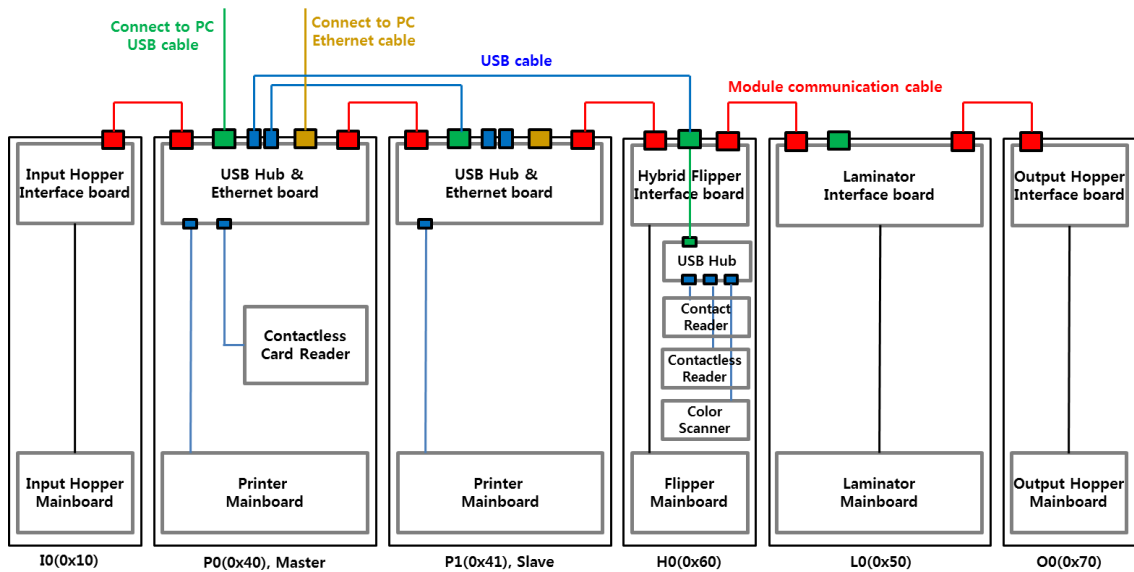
Connect to PC
USB cable

Connect to PC
Ethernet cable

USB cable

Module communication cable

Input Hopper
Interface board

Input Hopper
Mainboard

I0(0x10)

USB Hub &
Ethernet board

Contactless
Card Reader

Printer
Mainboard

P0(0x40), Master

USB Hub &
Ethernet board

Printer
Mainboard

P1(0x41), Slave

Hybrid Flipper
Interface board

USB Hub

Contact
Reader

Contactless
Reader

Color
Scanner

Flipper
Mainboard

H0(0x60)

Laminator
Interface board

Laminator
Mainboard

L0(0x50)

Output Hopper
Interface board

Output Hopper
Mainboard

O0(0x70)